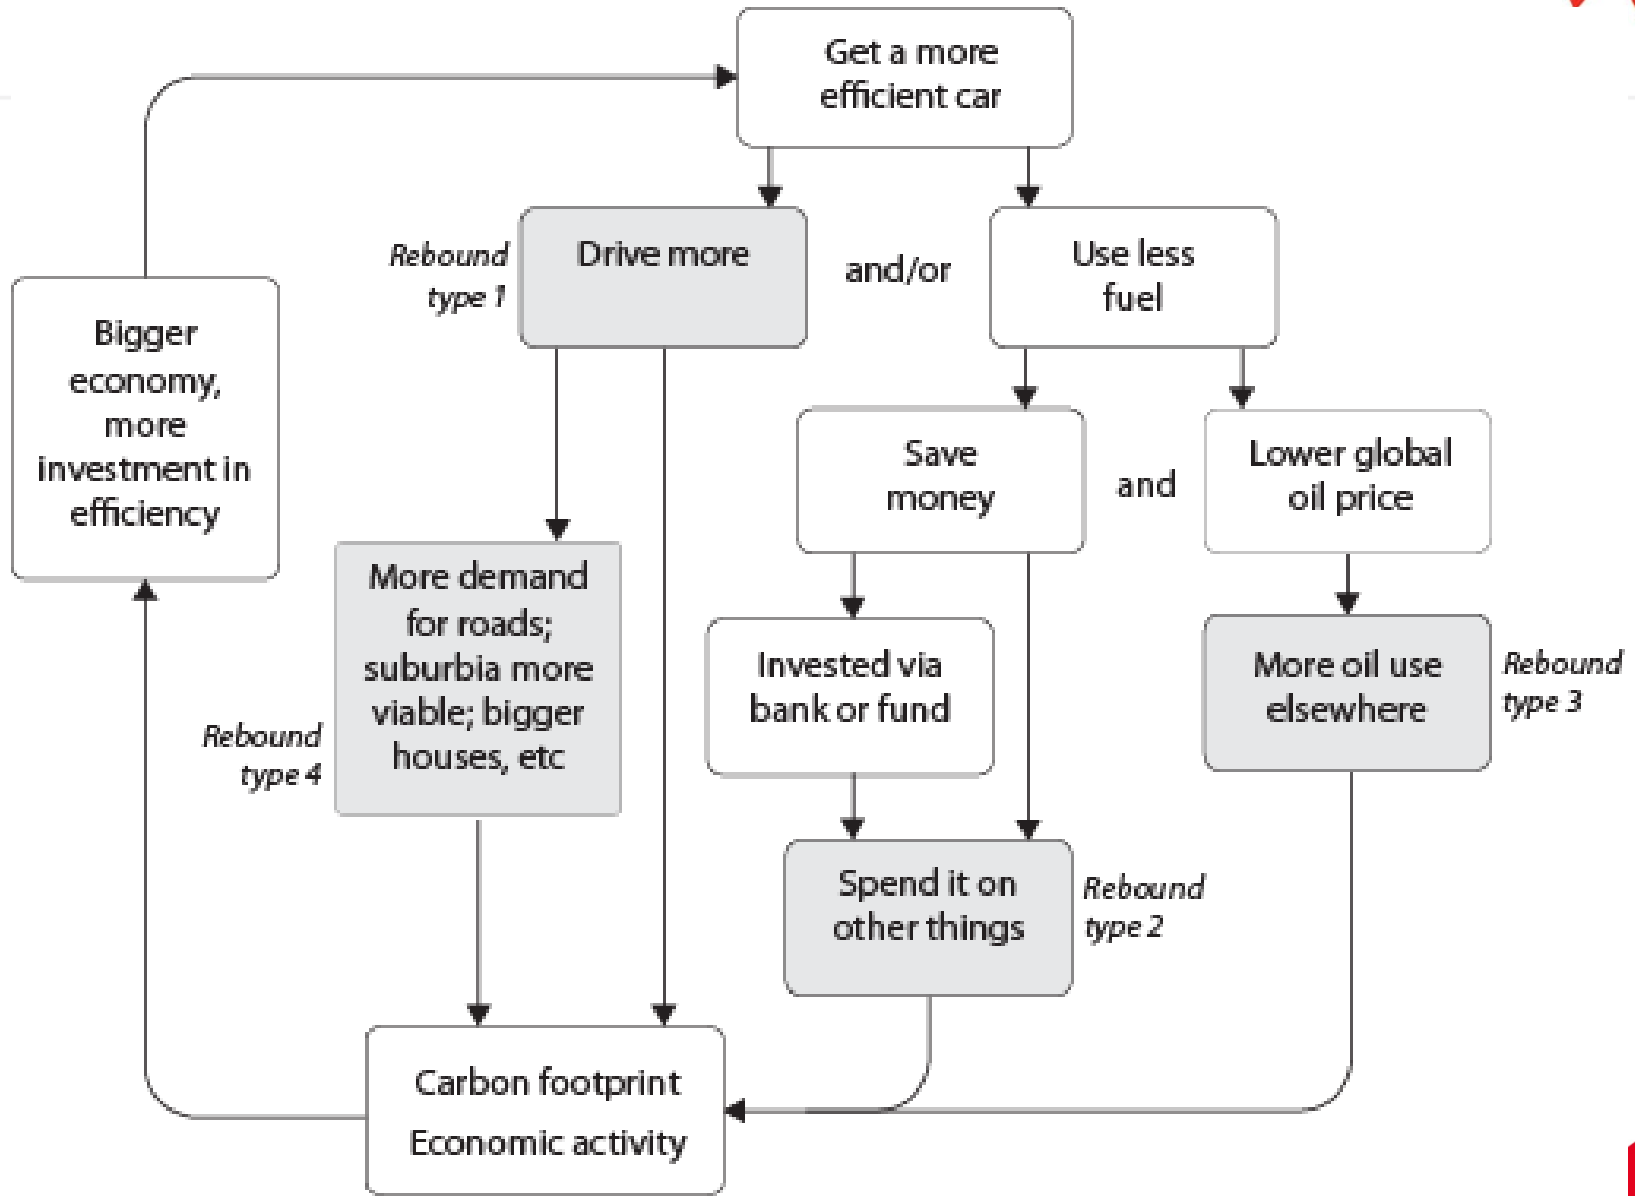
Get a more efficient car

Rebound type 1

Drive more

and/or

Use less fuel

Bigger economy, more investment in efficiency

Save money

and

Lower global oil price

More demand for roads; suburbia more viable; bigger houses, etc

Rebound type 4

Invested via bank or fund

More oil use elsewhere

Rebound type 3

Spend it on other things

Rebound type 2

Carbon footprint
Economic activity